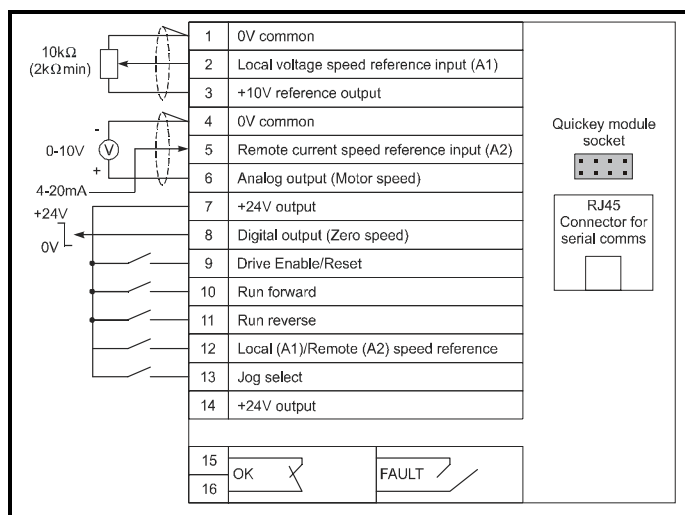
10kΩ
(2kΩmin)

0-10V
V
-
+
4-20mA
+24V
0V

| 1 | 0V common |
|---|---|
| 2 | Local voltage speed reference input (A1) |
| 3 | +10V reference output |
| 4 | 0V common |
| 5 | Remote current speed reference input (A2) |
| 6 | Analog output (Motor speed) |
| 7 | +24V output |
| 8 | Digital output (Zero speed) |
| 9 | Drive Enable/Reset |
| 10 | Run forward |
| 11 | Run reverse |
| 12 | Local (A1)/Remote (A2) speed reference |
| 13 | Jog select |
| 14 | +24V output |

15
16
OK
FAULT

Quickey module socket

RJ45 Connector for serial comms